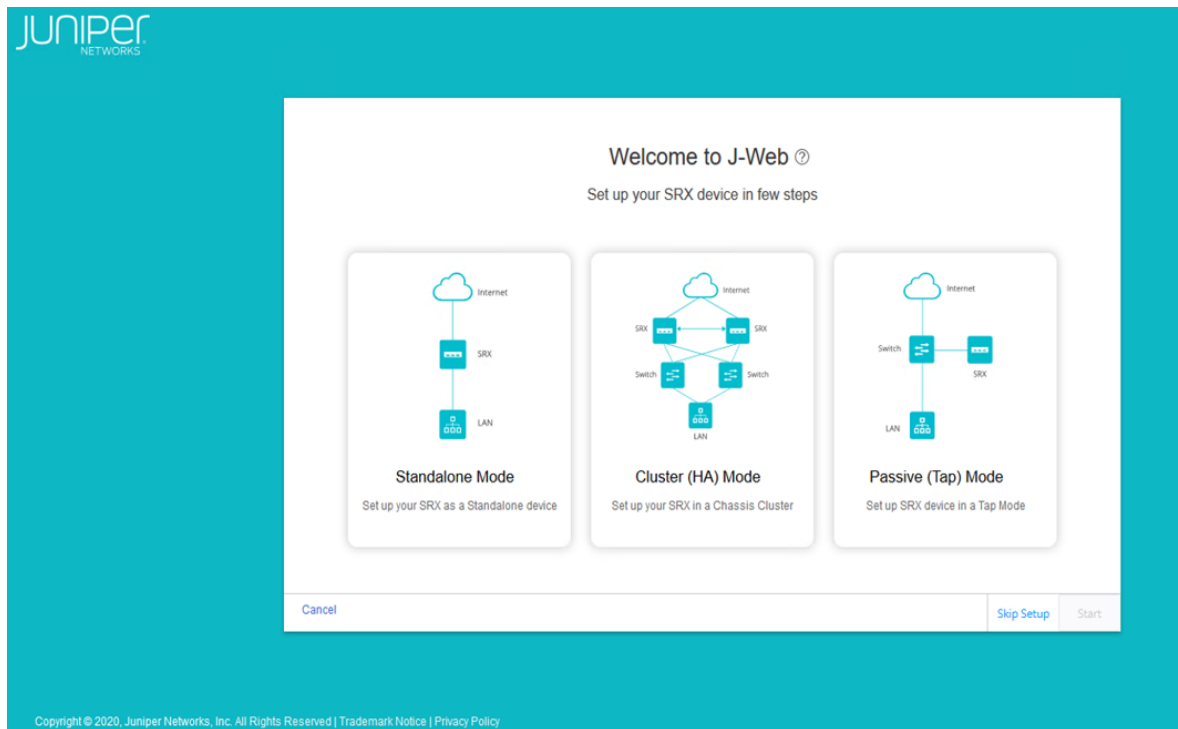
JUNIPER NETWORKS

Welcome to J-Web ⓘ

Set up your SRX device in few steps

Internet
SRX
LAN

Standalone Mode

Set up your SRX as a Standalone device

Internet
SRX
SRX
Switch
Switch
LAN

Cluster (HA) Mode

Set up your SRX in a Chassis Cluster

Internet
Switch
SRX
LAN

Passive (Tap) Mode

Set up SRX device in a Tap Mode

Cancel

Skip Setup

Start

Copyright © 2020, Juniper Networks, Inc. All Rights Reserved | Trademark Notice | Privacy Policy